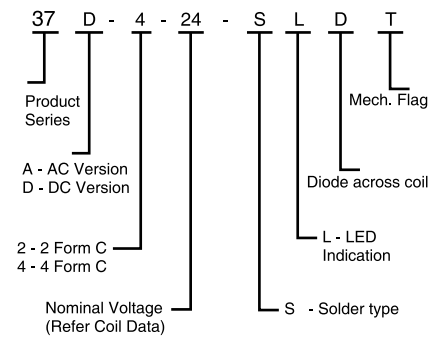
37 D - 4 - 24 - S L D T

Product Series

A - AC Version
D - DC Version

2 - 2 Form C
4 - 4 Form C

Nominal Voltage
(Refer Coil Data)

S - Solder type

L - LED Indication

Diode across coil

Mech. Flag